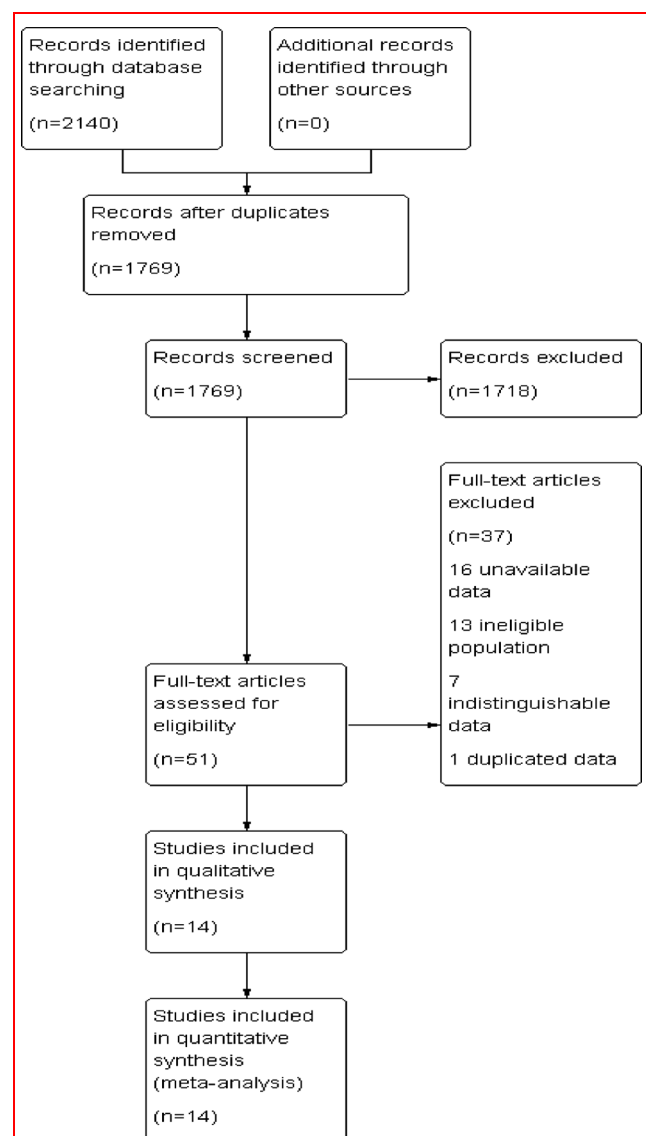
Records identified through database searching

(n=2140)

Additional records identified through other sources

(n=0)

Records after duplicates removed

(n=1769)

Records screened

(n=1769)

Records excluded

(n=1718)

Full-text articles excluded

(n=37)

16 unavailable data

13 ineligible population

7 indistinguishable data

1 duplicated data

Full-text articles assessed for eligibility

(n=51)

Studies included in qualitative synthesis

(n=14)

Studies included in quantitative synthesis (meta-analysis)

(n=14)